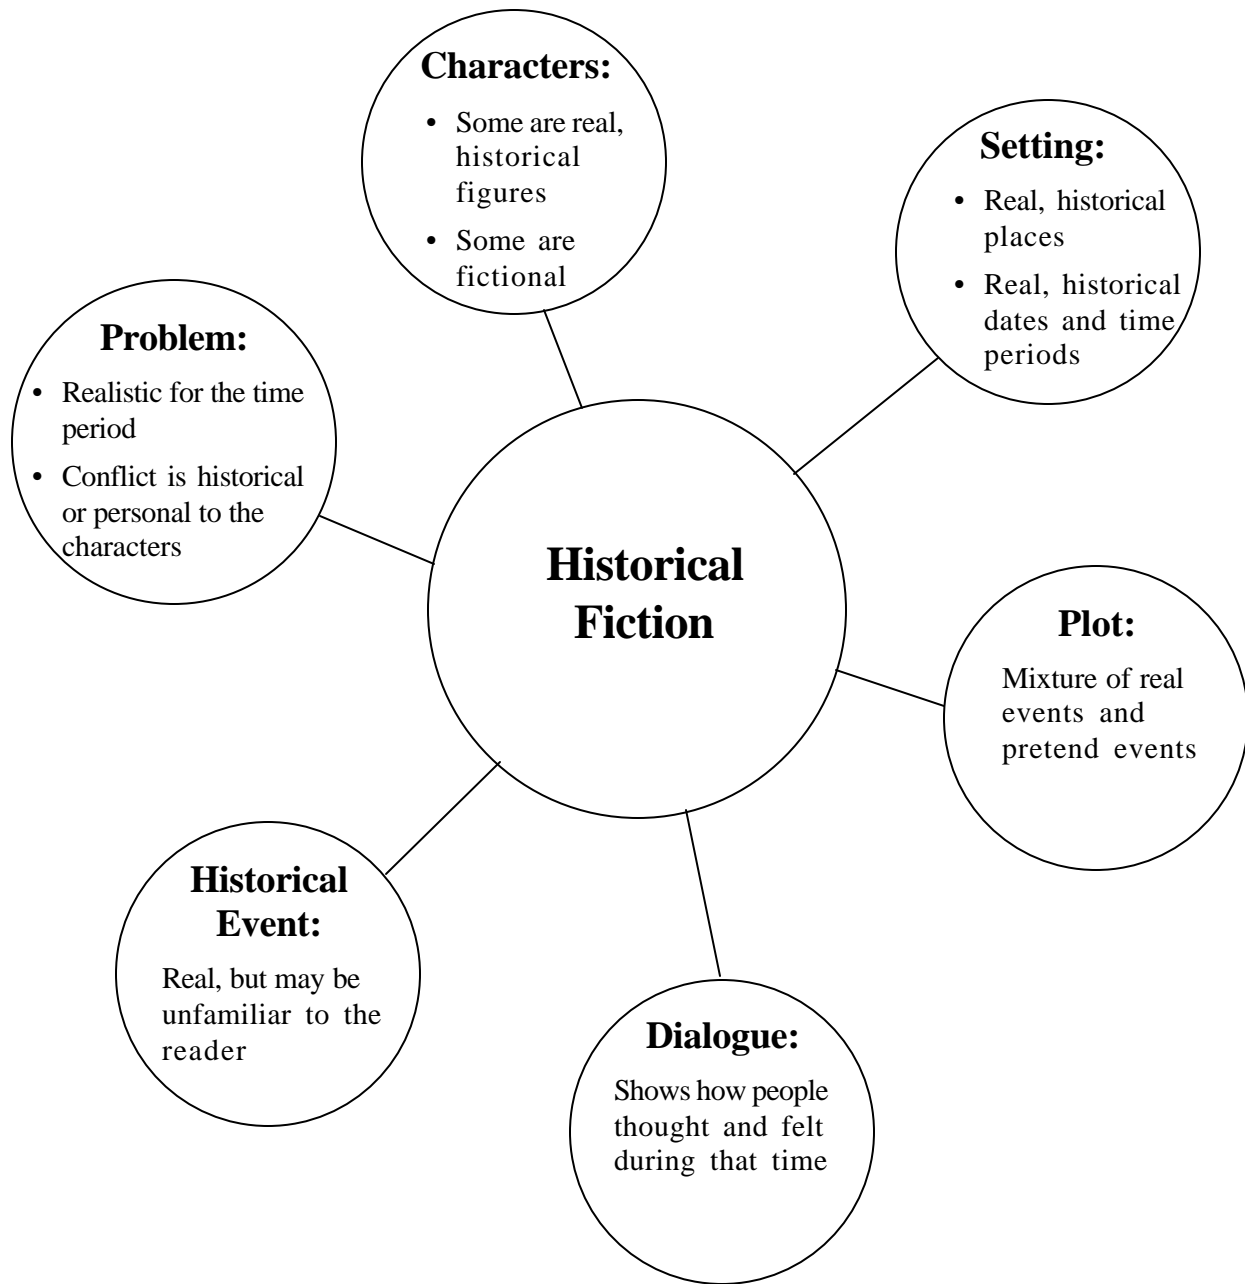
Characters:

- Some are real, historical figures
- Some are fictional

Setting:

- Real, historical places
- Real, historical dates and time periods

Problem:

- Realistic for the time period
- Conflict is historical or personal to the characters

Historical Fiction

Plot:

Mixture of real events and pretend events

Historical Event:

Real, but may be unfamiliar to the reader

Dialogue:

Shows how people thought and felt during that time